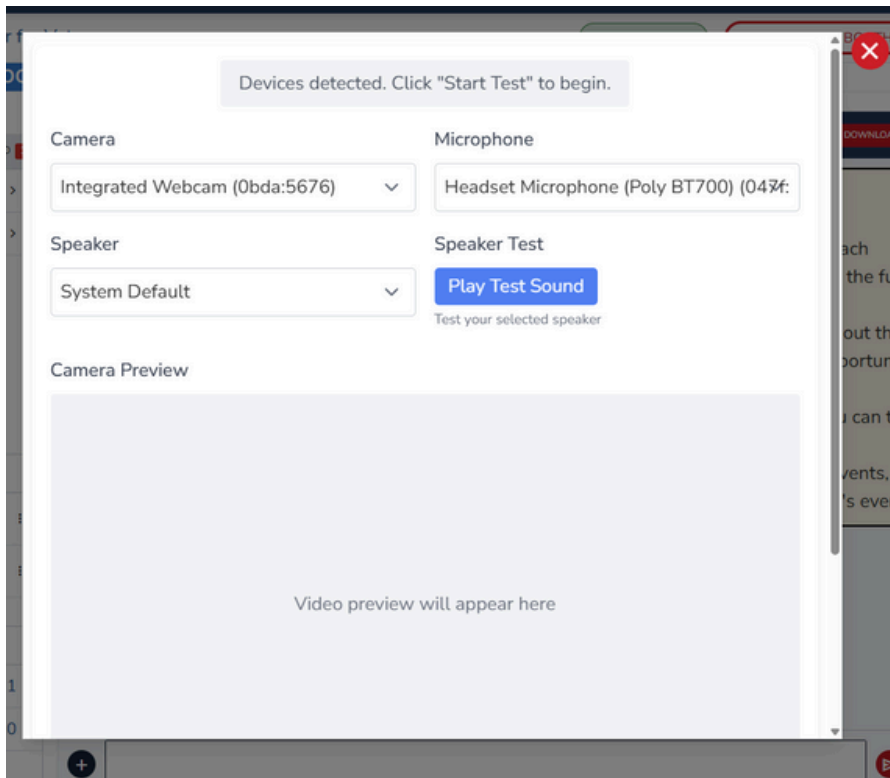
Devices detected. Click "Start Test" to begin.

Camera

Integrated Webcam (0bda:5676)

Microphone

Headset Microphone (Poly BT700) (047f:

Speaker

System Default

Speaker Test

Play Test Sound

Test your selected speaker

Camera Preview

Video preview will appear here

DOWNLO

ach

the fu

out th

portu

can t

vents,

's eve